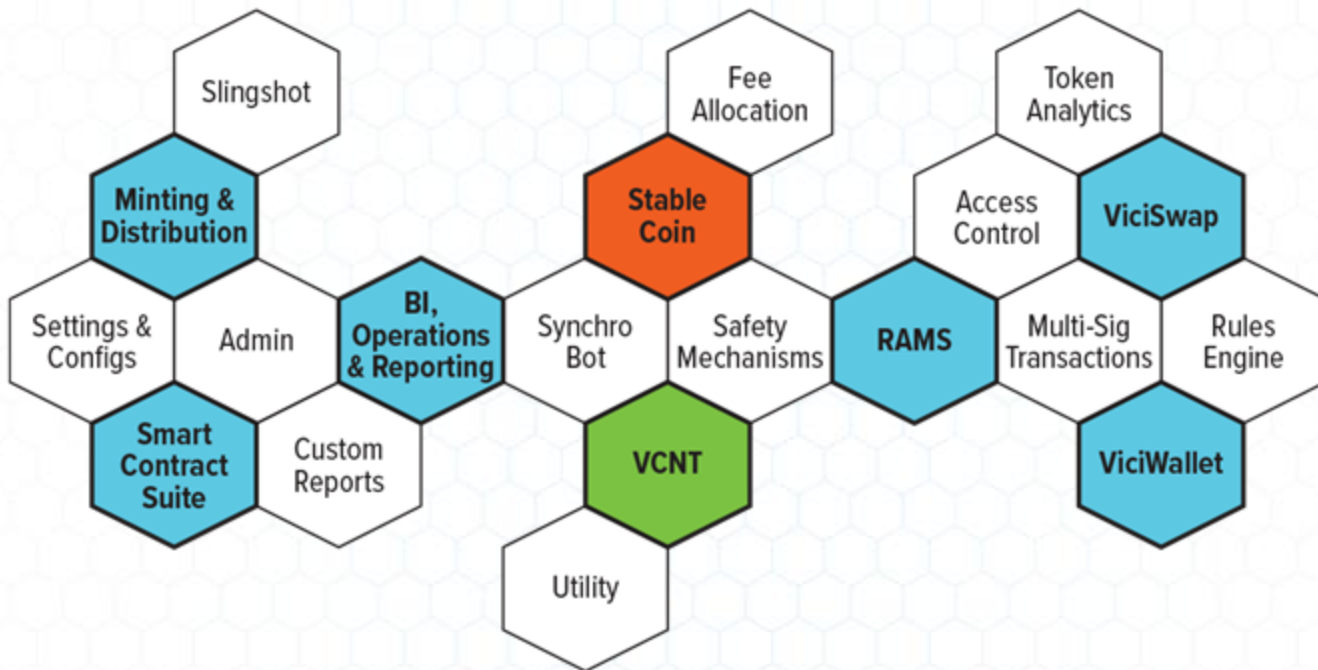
Slingshot

Minting & Distribution

Settings & Configs

Admin

Smart Contract Suite

Custom Reports

BI, Operations & Reporting

Fee Allocation

Stable Coin

Synchro Bot

Safety Mechanisms

VCNT

Utility

Token Analytics

Access Control

ViciSwap

RAMS

Multi-Sig Transactions

Rules Engine

ViciWallet